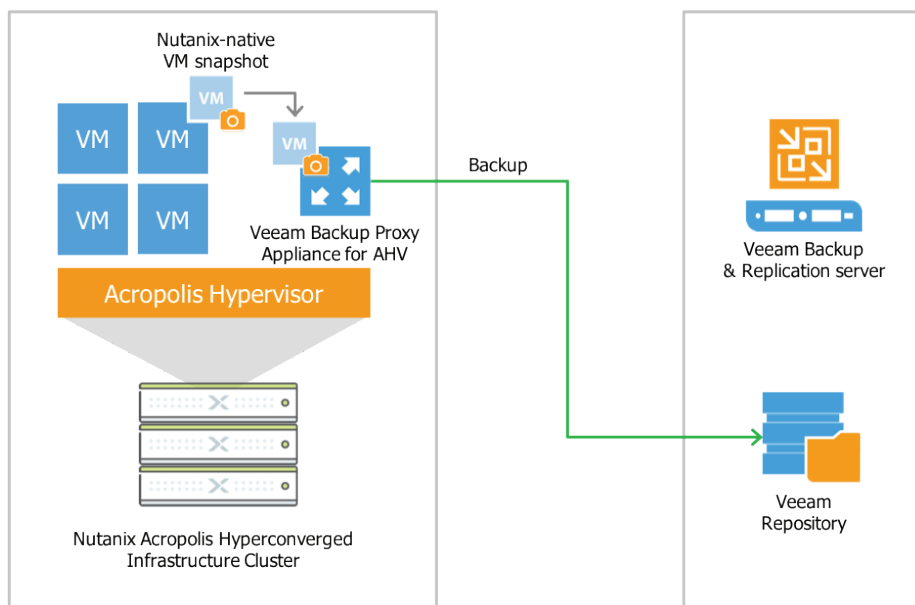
Nutanix-native VM snapshot

VM

VM

VM

VM

VM

VM

VM

Veeam Backup Proxy Appliance for AHV

Acropolis Hypervisor

Nutanix Acropolis Hyperconverged Infrastructure Cluster

Backup

Veeam Backup & Replication server

Veeam Repository